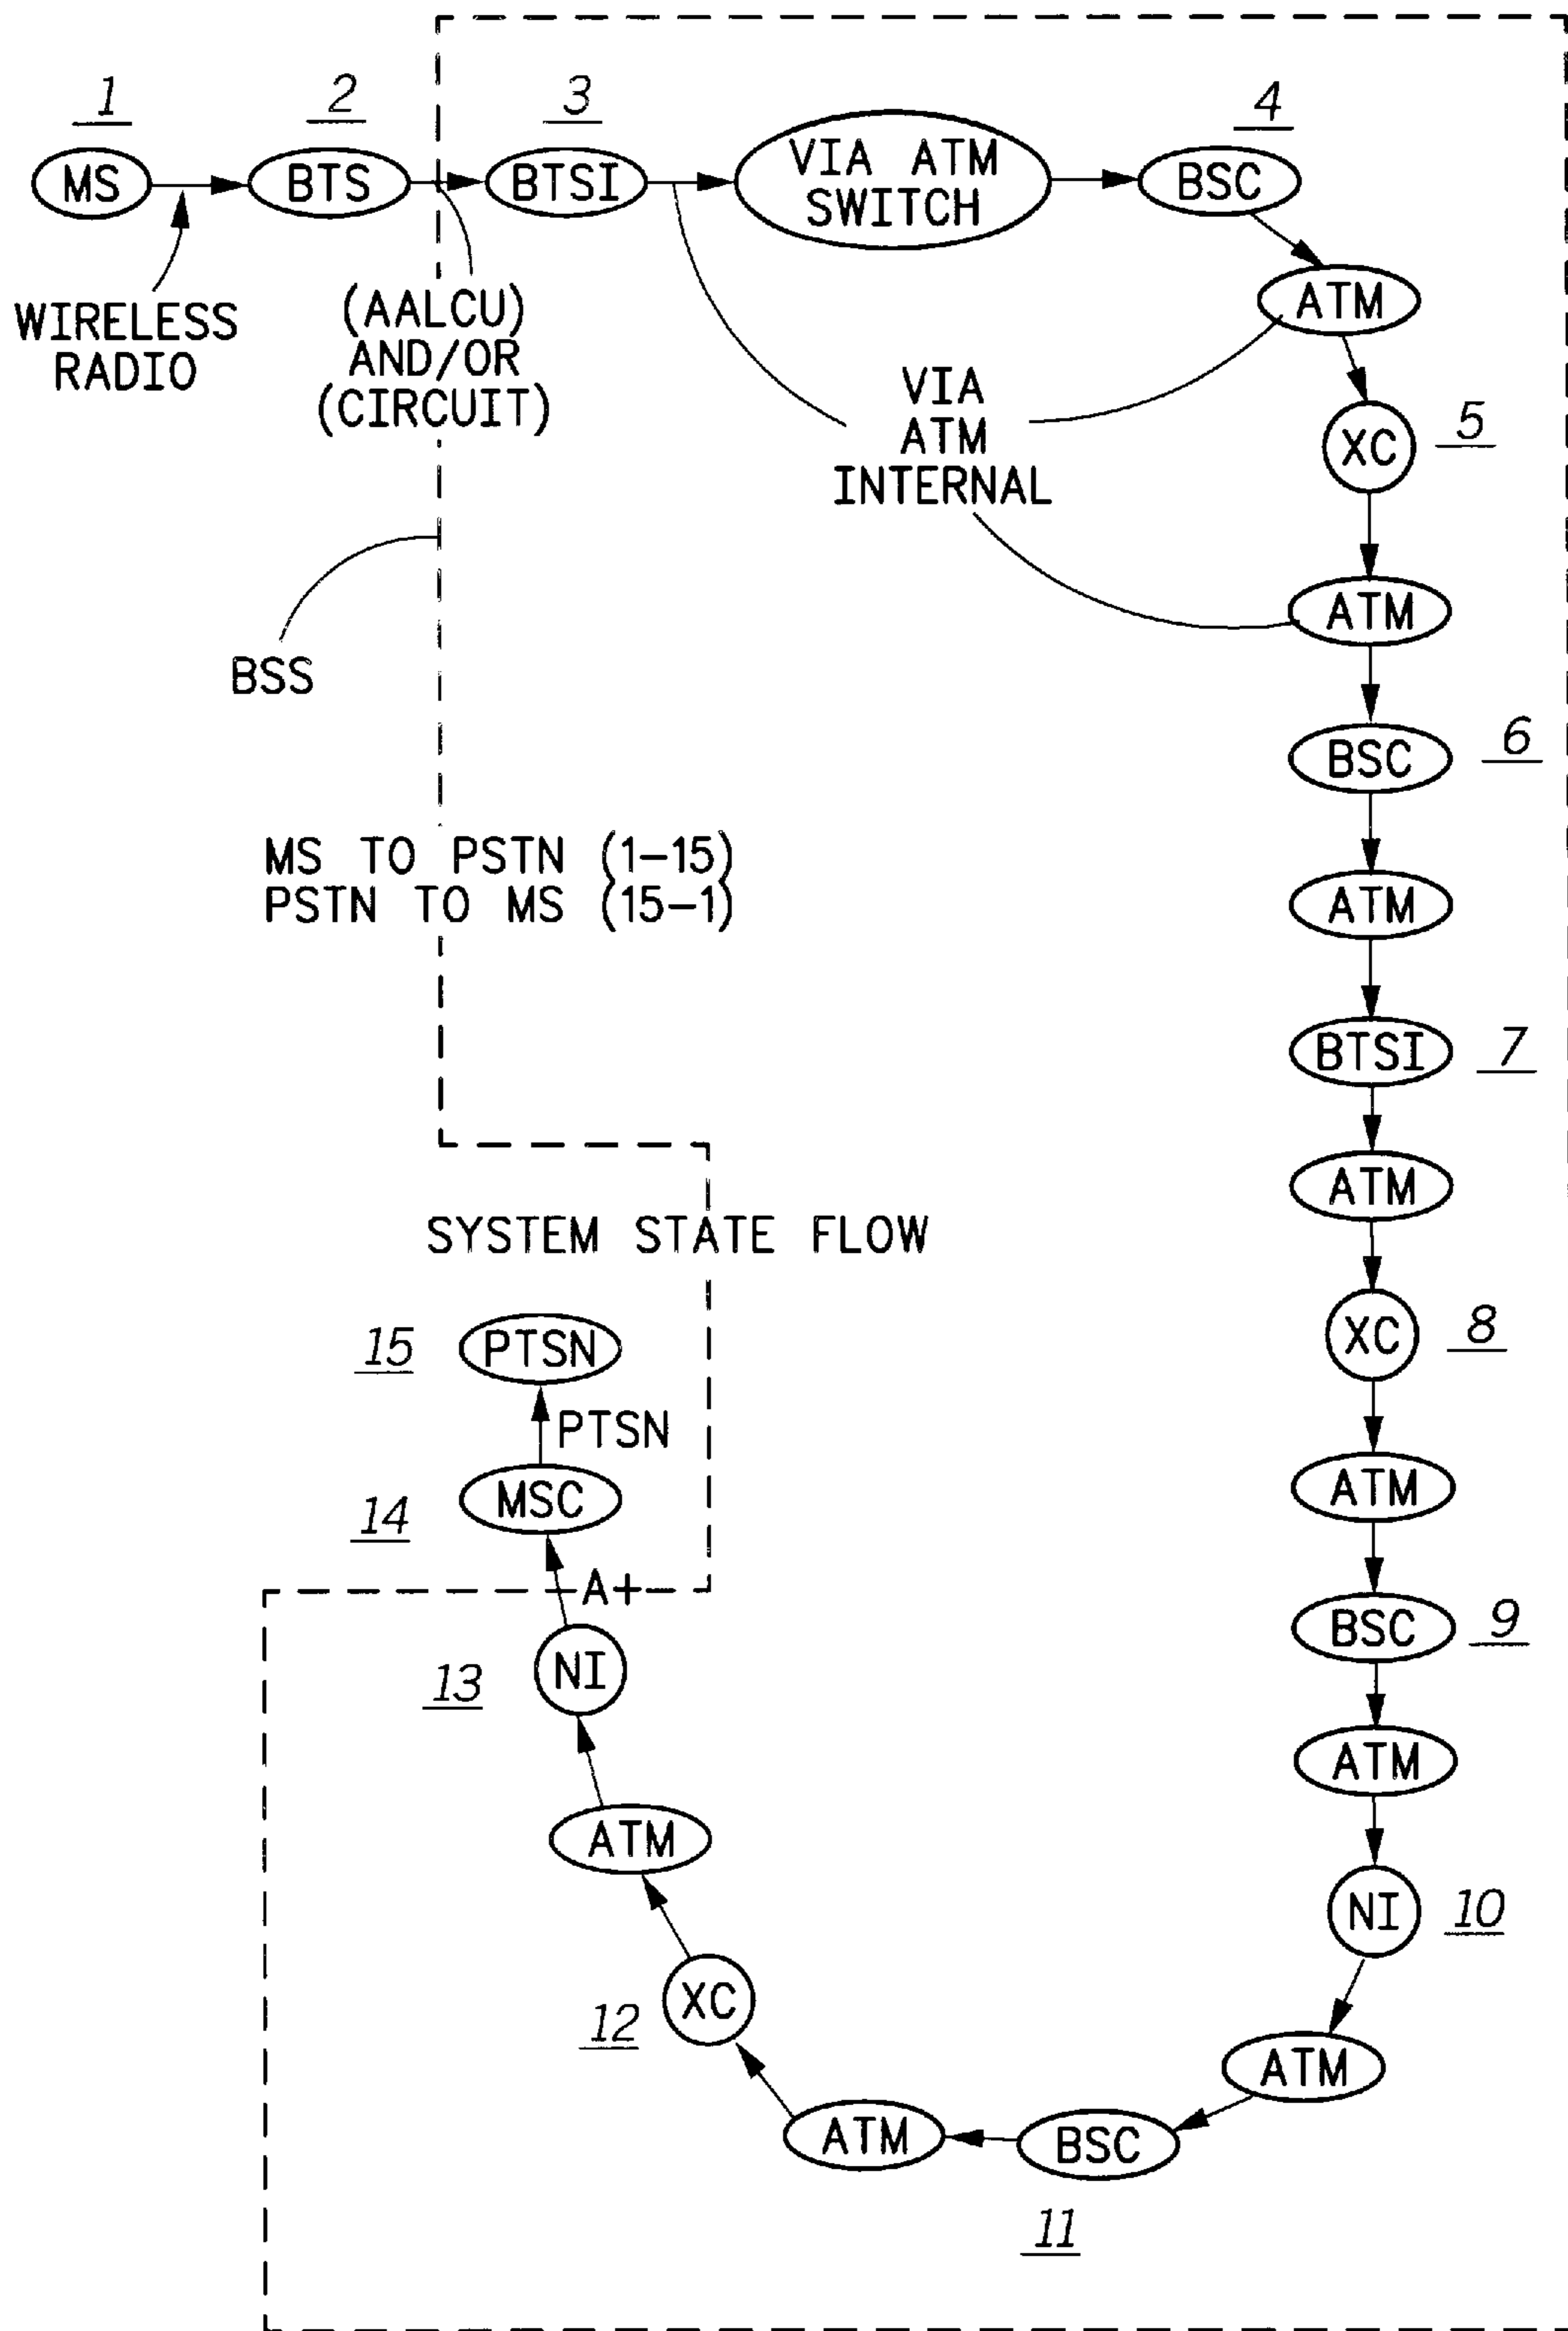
1 MS
2 BTS
3 BTSI
VIA ATM SWITCH
4 BSC
WIRELESS RADIO
(AALCU) AND/OR (CIRCUIT)
ATM
VIA ATM INTERNAL
XC 5
ATM
BSS
BSC 6
MS TO PSTN (1–15)
PSTN TO MS (15–1)
ATM
BTSI 7
ATM
SYSTEM STATE FLOW
XC 8
15 PTSN
PTSN
ATM
14 MSC
BSC 9
A+
13 NI
ATM
ATM
NI 10
XC
12
ATM
ATM
BSC
11